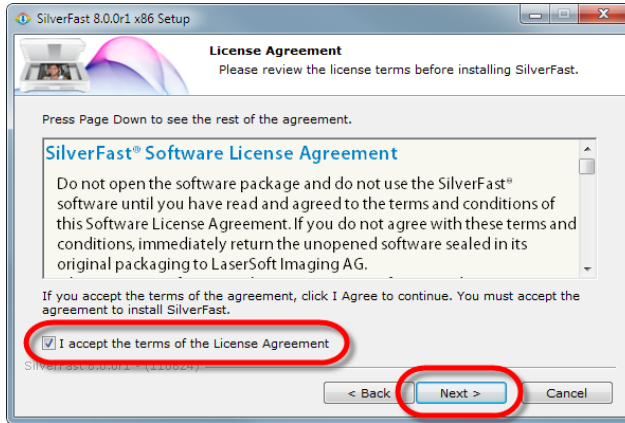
SilverFast 8.0.0r1 x86 Setup

License Agreement

Please review the license terms before installing SilverFast.

Press Page Down to see the rest of the agreement.

SilverFast® Software License Agreement

Do not open the software package and do not use the SilverFast® software until you have read and agreed to the terms and conditions of this Software License Agreement. If you do not agree with these terms and conditions, immediately return the unopened software sealed in its original packaging to LaserSoft Imaging AG.

If you accept the terms of the agreement, click I Agree to continue. You must accept the agreement to install SilverFast.

I accept the terms of the License Agreement

SilverFast 8.0.0r1 - (110824) -

< Back

Next >

Cancel